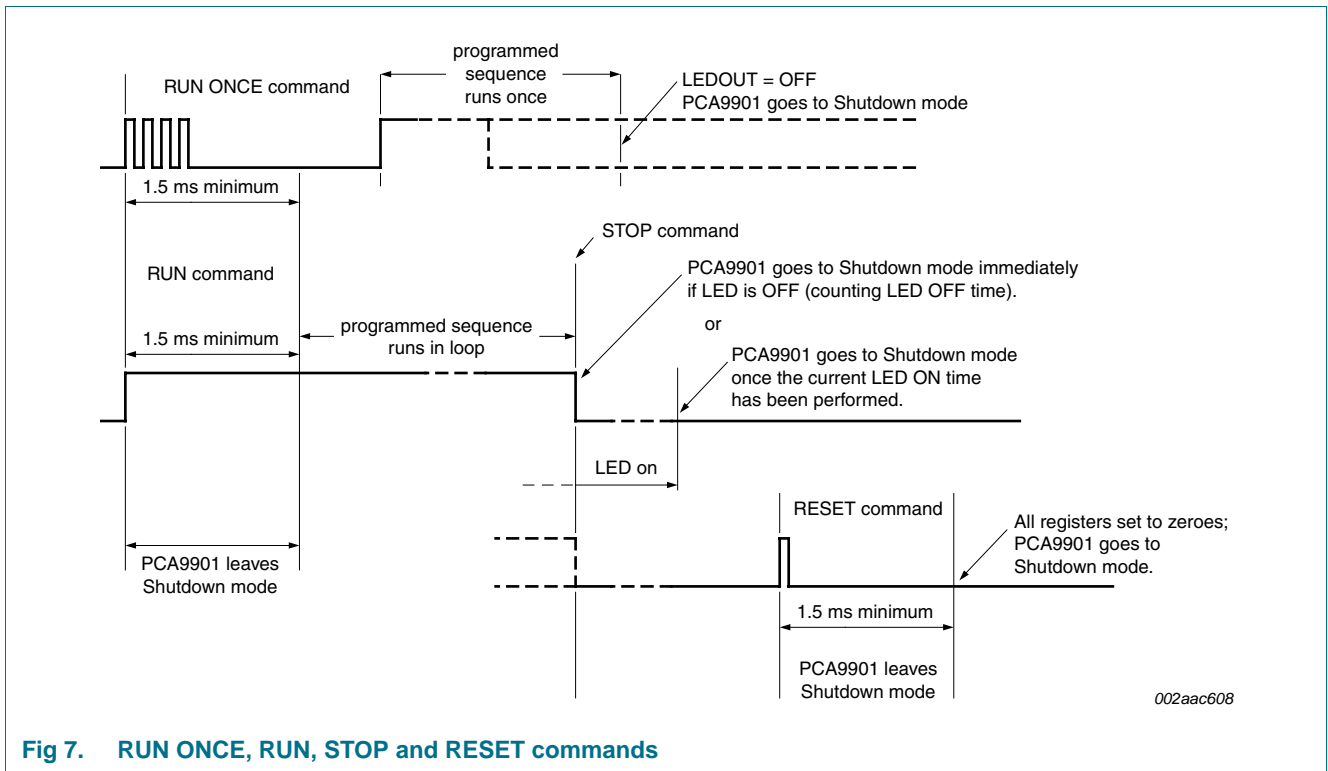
RUN ONCE command

programmed sequence runs once

LEDOUT = OFF
PCA9901 goes to Shutdown mode

1.5 ms minimum

STOP command

RUN command

PCA9901 goes to Shutdown mode immediately if LED is OFF (counting LED OFF time).

or

1.5 ms minimum

programmed sequence runs in loop

PCA9901 goes to Shutdown mode once the current LED ON time has been performed.

LED on

RESET command

All registers set to zeroes; PCA9901 goes to Shutdown mode.

PCA9901 leaves Shutdown mode

1.5 ms minimum

PCA9901 leaves Shutdown mode

002aac608

Fig 7. RUN ONCE, RUN, STOP and RESET commands